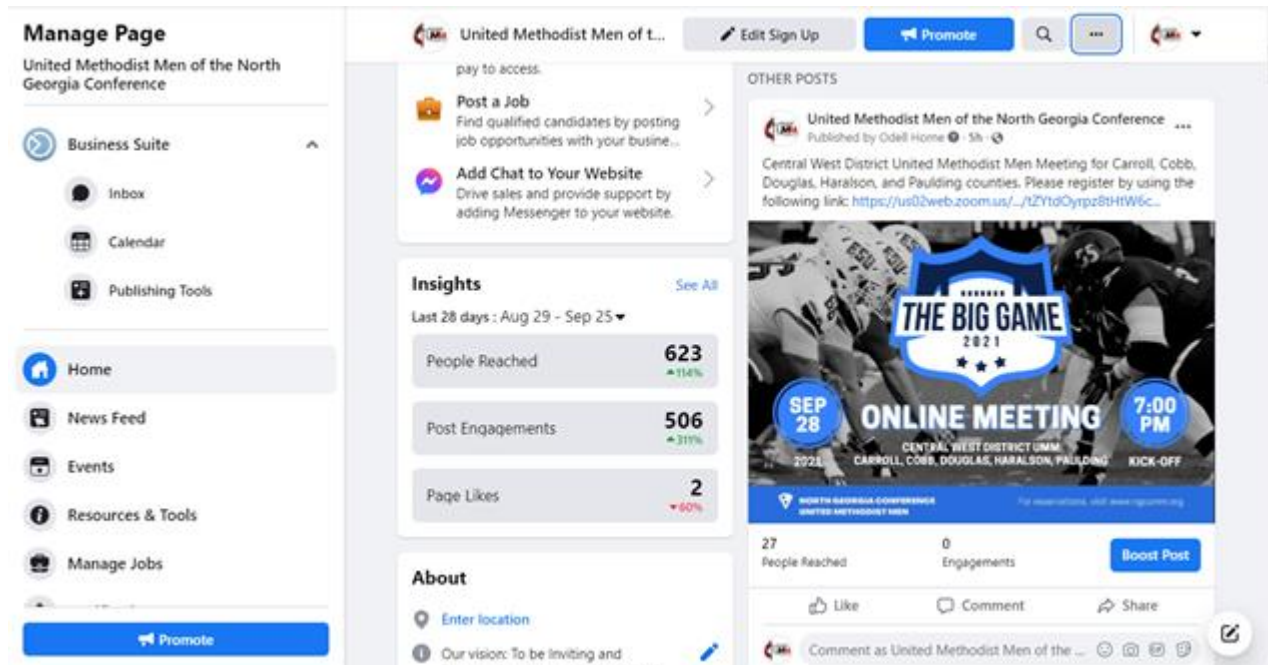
Manage Page

United Methodist Men of the North Georgia Conference

Business Suite

Inbox

Calendar

Publishing Tools

Home

News Feed

Events

Resources & Tools

Manage Jobs

Promote

United Methodist Men of t...

Edit Sign Up

Promote

pay to access.

Post a Job

Find qualified candidates by posting job opportunities with your busine...

Add Chat to Your Website

Drive sales and provide support by adding Messenger to your website.

Insights

See All

Last 28 days : Aug 29 - Sep 25

People Reached 623 ▲114%

Post Engagements 506 ▲311%

Page Likes 2 ▼60%

About

Enter location

Our vision: To be inviting and

OTHER POSTS

United Methodist Men of the North Georgia Conference

Published by Odell Horne · 5h ·

Central West District United Methodist Men Meeting for Carroll, Cobb, Douglas, Haralson, and Paulding counties. Please register by using the following link: https://us02web.zoom.us/.../tZYtdOyrpz8tHtW6c...

THE BIG GAME

2021

SEP 28

2021

ONLINE MEETING

7:00 PM

KICK-OFF

CENTRAL WEST DISTRICT UMM

CARROLL, COBB, DOUGLAS, HARALSON, PAULDING

NORTH GEORGIA CONFERENCE

UNITED METHODIST MEN

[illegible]

27

People Reached

0

Engagements

Boost Post

Like

Comment

Share

Comment as United Methodist Men of the ...